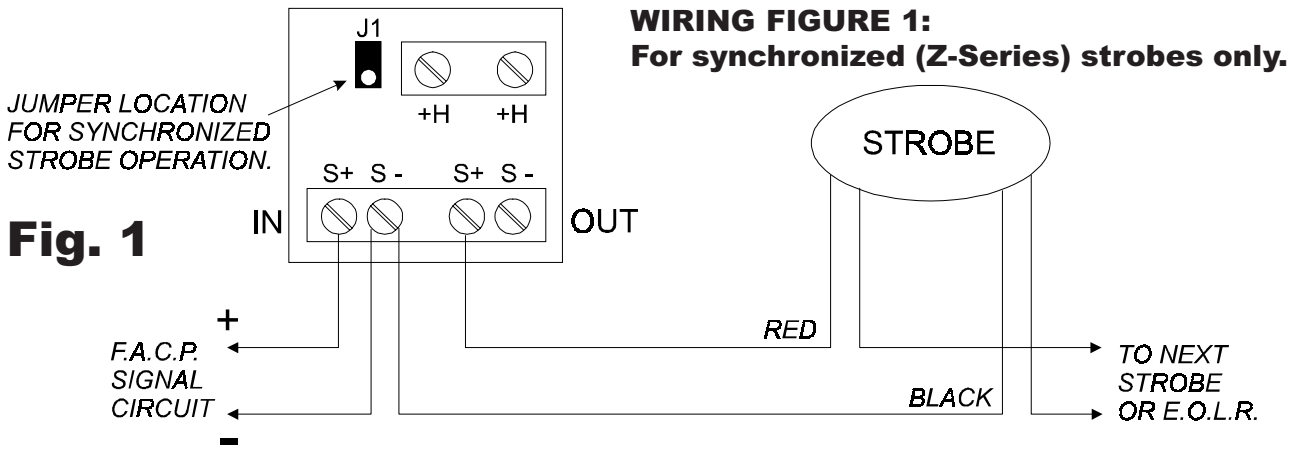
WIRING FIGURE 1:
For synchronized (Z-Series) strobes only.

J1

+H +H

JUMPER LOCATION FOR SYNCHRONIZED STROBE OPERATION.

S+ S - S+ S -

IN

OUT

Fig. 1

STROBE

+

F.A.C.P. SIGNAL CIRCUIT

-

RED

BLACK

TO NEXT STROBE OR E.O.L.R.